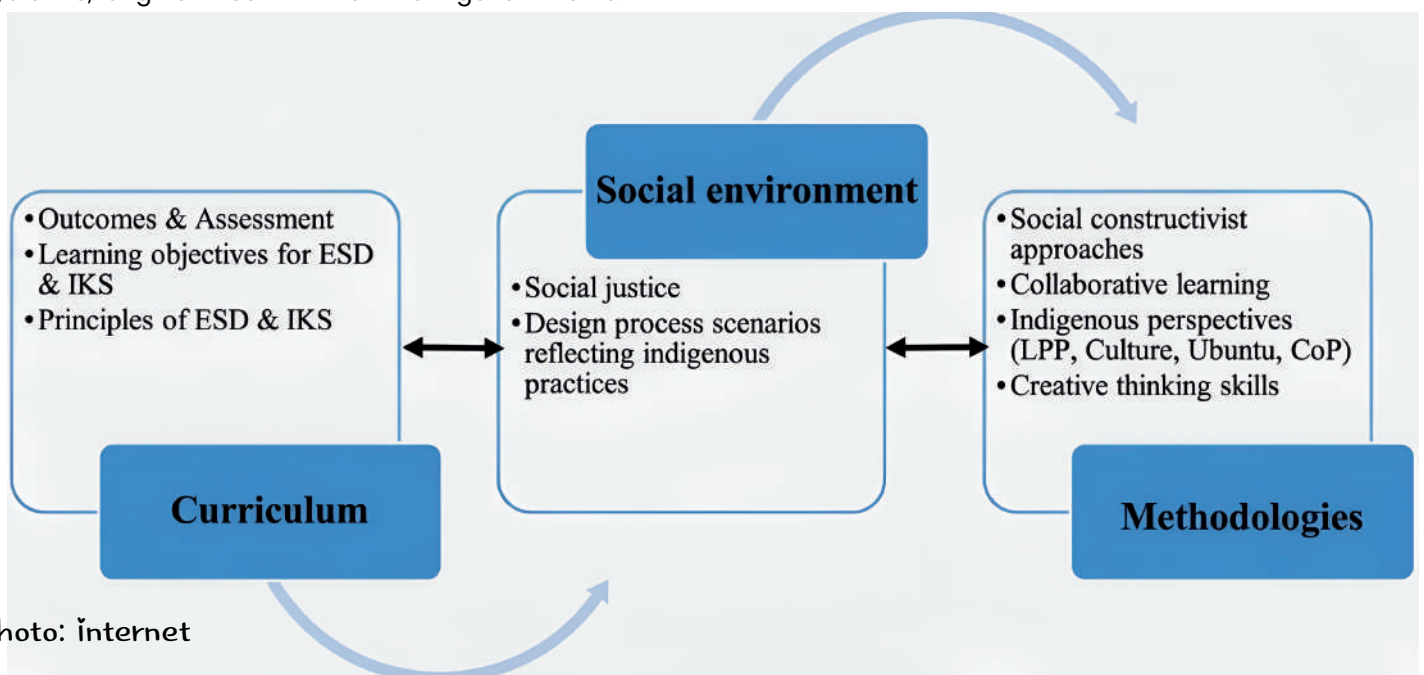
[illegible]

Social environment

• Outcomes & Assessment
• Learning objectives for ESD & IKS
• Principles of ESD & IKS

• Social justice
• Design process scenarios reflecting indigenous practices

• Social constructivist approaches
• Collaborative learning
• Indigenous perspectives (LPP, Culture, Ubuntu, CoP)
• Creative thinking skills

Curriculum

Methodologies

hoto: internet